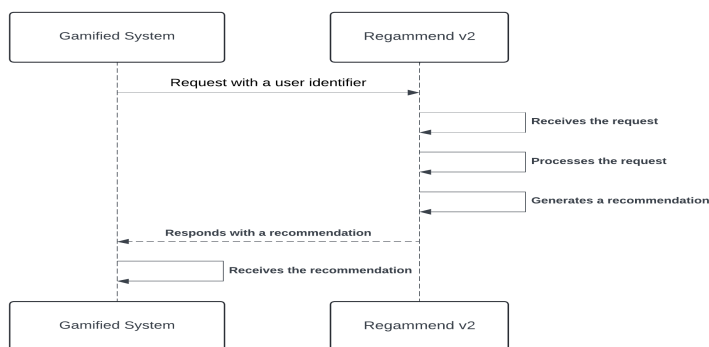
Gamified System

Regammend v2

Request with a user identifier

Receives the request

Processes the request

Generates a recommendation

Responds with a recommendation

Receives the recommendation

Gamified System

Regammend v2